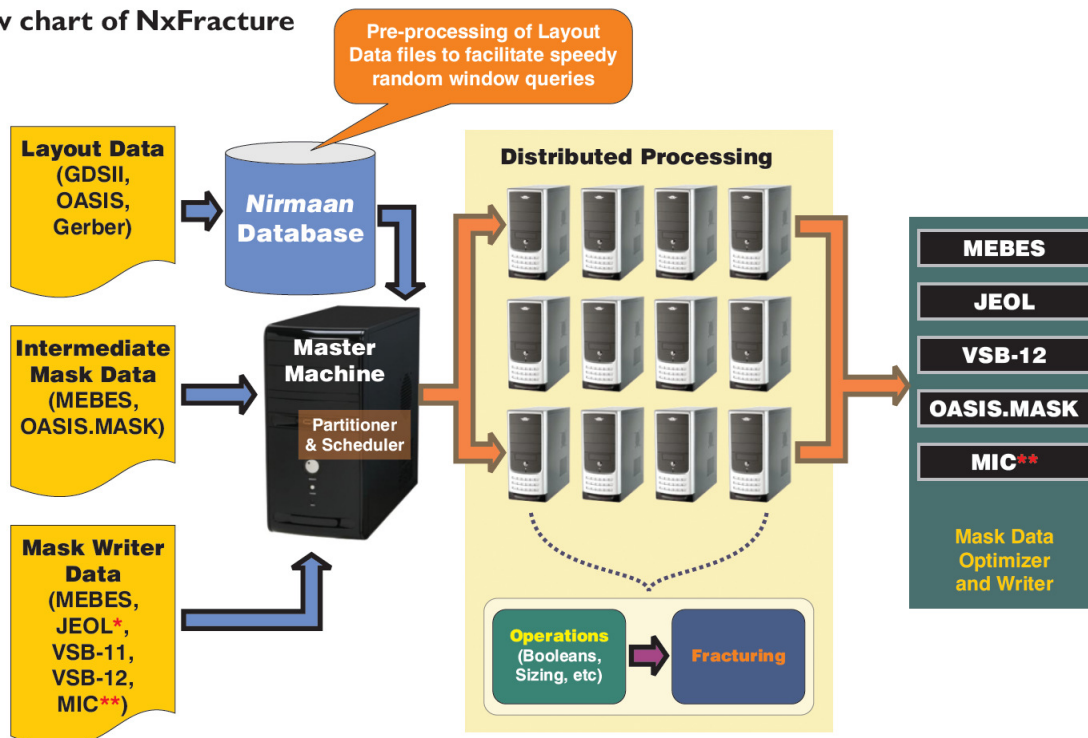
w chart of NxFracture

Pre-processing of Layout Data files to facilitate speedy random window queries

Layout Data (GDSII, OASIS, Gerber)

Nirmaan Database

Intermediate Mask Data (MEBES, OASIS.MASK)

Master Machine

Partitioner & Scheduler

Mask Writer Data (MEBES, JEOL*, VSB-11, VSB-12, MIC**)

Distributed Processing

Operations (Booleans, Sizing, etc)

Fracturing

MEBES

JEOL

VSB-12

OASIS.MASK

MIC**

Mask Data Optimizer and Writer